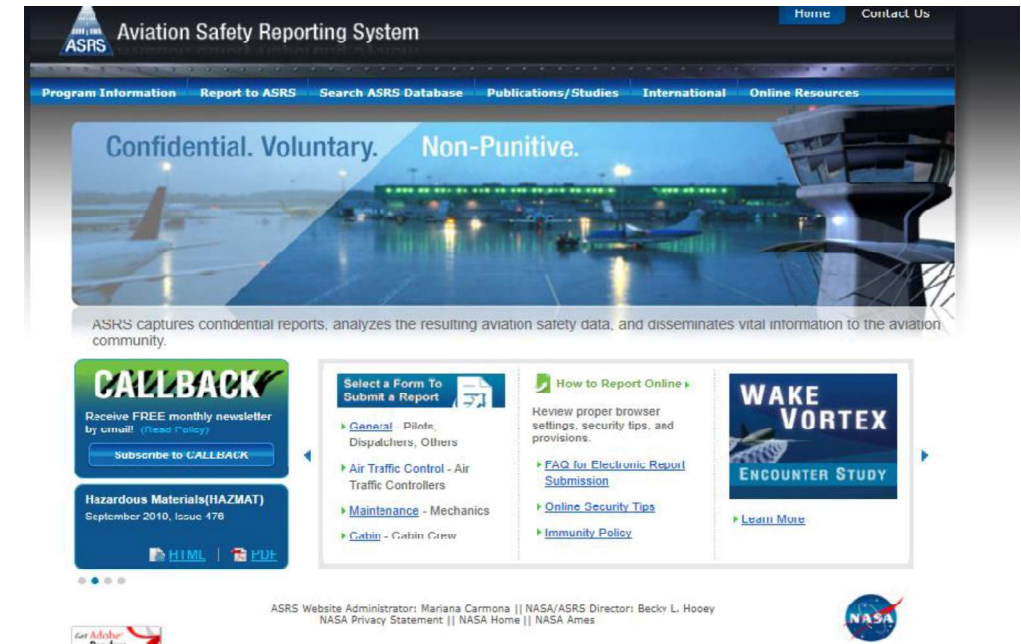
ASRS Aviation Safety Reporting System

Home Contact Us

Program Information Report to ASRS Search ASRS Database Publications/Studies International Online Resources

Confidential. Voluntary. Non-Punitive.

ASRS captures confidential reports, analyzes the resulting aviation safety data, and disseminates vital information to the aviation community.

CALLBACK

Receive FREE monthly newsletter by email! (Read Policy)

Subscribe to CALLBACK

Hazardous Materials(HAZMAT)
September 2010, Issue 476

HTML | PDF

Select a Form To Submit a Report

General - Pilots, Dispatchers, Others

Air Traffic Control - Air Traffic Controllers

Maintenance - Mechanics

Cabin - Cabin Crew

How to Report Online

Review proper browser settings, security tips, and provisions.

FAQ for Electronic Report Submission

Online Security Tips

Immunity Policy

WAKE VORTEX

ENCOUNTER STUDY

Learn More

ASRS Website Administrator: Mariana Carmona || NASA/ASRS Director: Becky L. Hooey
NASA Privacy Statement || NASA Home || NASA Ames

Get Adobe Reader

NASA